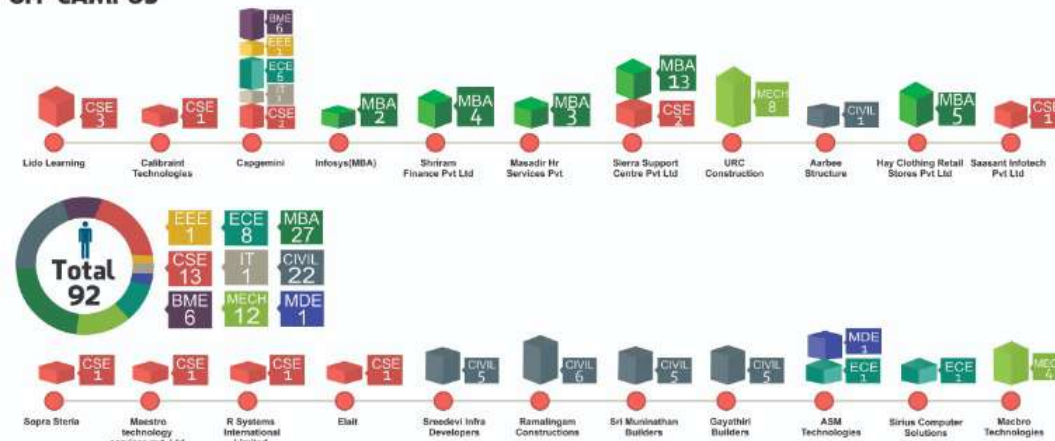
OFF CAMPUS

CSE 3
Lido Learning

CSE 1
Calibraint Technologies

BME 6
EEE 1
ECE 5
IT 1
CSE 2
Capgemini

MBA 2
Infosys(MBA)

MBA 4
Shriram Finance Pvt Ltd

MBA 3
Masadir Hr Services Pvt

MBA 13
CSE 2
Sierra Support Centre Pvt Ltd

MECH 8
URC Construction

CIVIL 1
Aarbee Structure

MBA 5
Hay Clothing Retail Stores Pvt Ltd

CSE 1
Saasant Infotech Pvt Ltd

Total 92

EEE 1
ECE 8
MBA 27
CSE 13
IT 1
CIVIL 22
BME 6
MECH 12
MDE 1

CSE 1
Sopra Steria

CSE 1
Maestro technology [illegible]

CSE 1
R Systems International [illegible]

CSE 1
Elait

CIVIL 5
Sreedevi Infra Developers

CIVIL 6
Ramalingam Constructions

CIVIL 5
Sri Muninathan Builders

CIVIL 5
Gayathiri Builders

MDE 1
ECE 1
ASM Technologies

ECE 1
Sirius Computer Solutions

MEC 4
Macbro Technologies